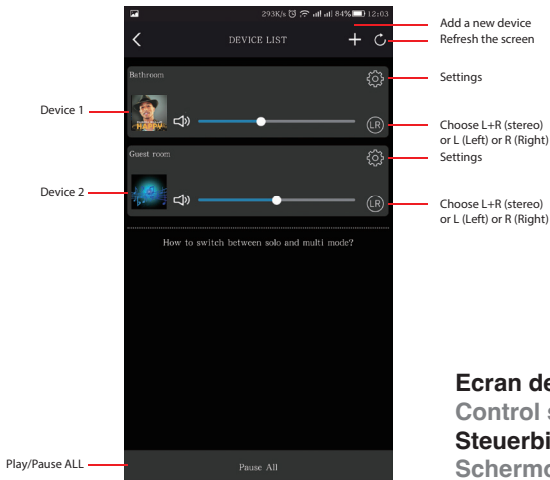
293K/s 84% 12:03

DEVICE LIST

Add a new device
Refresh the screen

Bathroom

Settings

Device 1

LR

Choose L+R (stereo) or L (Left) or R (Right)

Guest room

Settings

Device 2

LR

Choose L+R (stereo) or L (Left) or R (Right)

How to switch between solo and multi mode?

Ecran de
Control s
Steuerbi
Schermo

Play/Pause ALL

Pause All